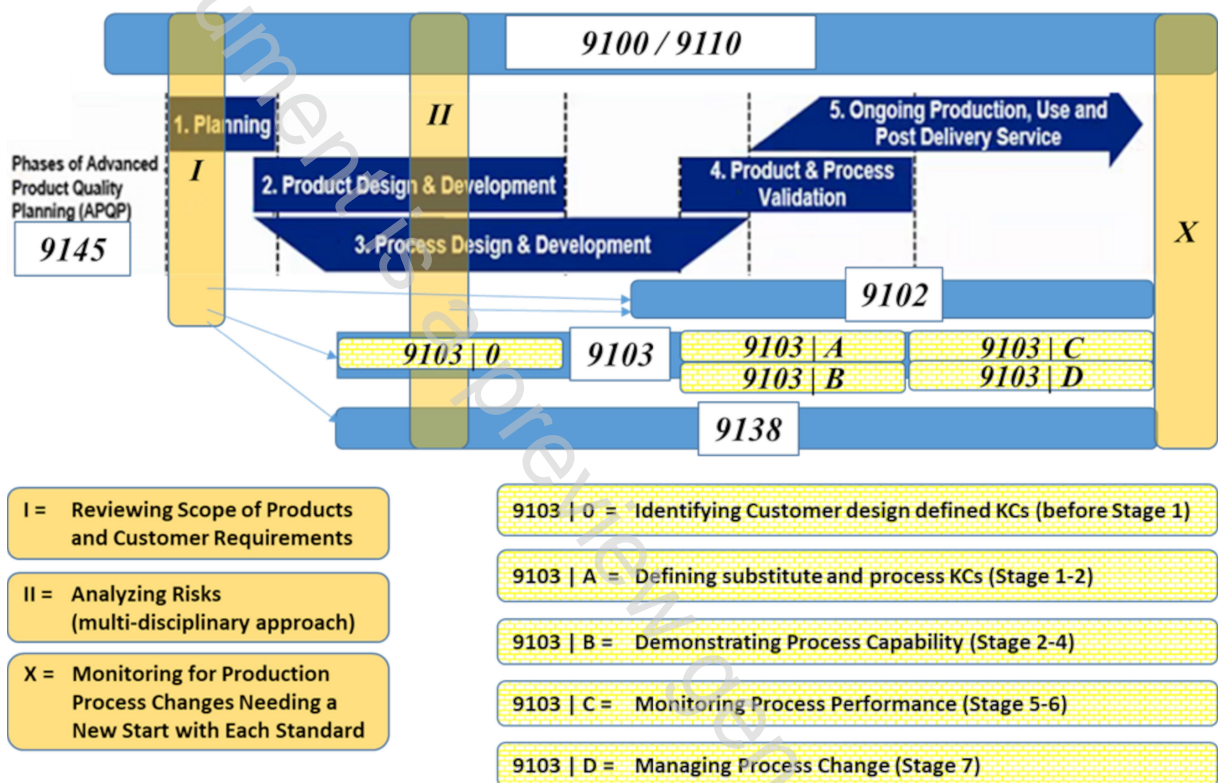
9100 / 9110

II

1. Planning

I

5. Ongoing Production, Use and Post Delivery Service

Phases of Advanced Product Quality Planning (APQP)

2. Product Design & Development

4. Product & Process Validation

X

9145

3. Process Design & Development

9102

9103 | 0

9103

9103 | A

9103 | C

9103 | B

9103 | D

9138

I = Reviewing Scope of Products and Customer Requirements

II = Analyzing Risks (multi-disciplinary approach)

X = Monitoring for Production Process Changes Needing a New Start with Each Standard

9103 | 0 = Identifying Customer design defined KCs (before Stage 1)

9103 | A = Defining substitute and process KCs (Stage 1-2)

9103 | B = Demonstrating Process Capability (Stage 2-4)

9103 | C = Monitoring Process Performance (Stage 5-6)

9103 | D = Managing Process Change (Stage 7)

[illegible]ument is a preview gen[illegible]